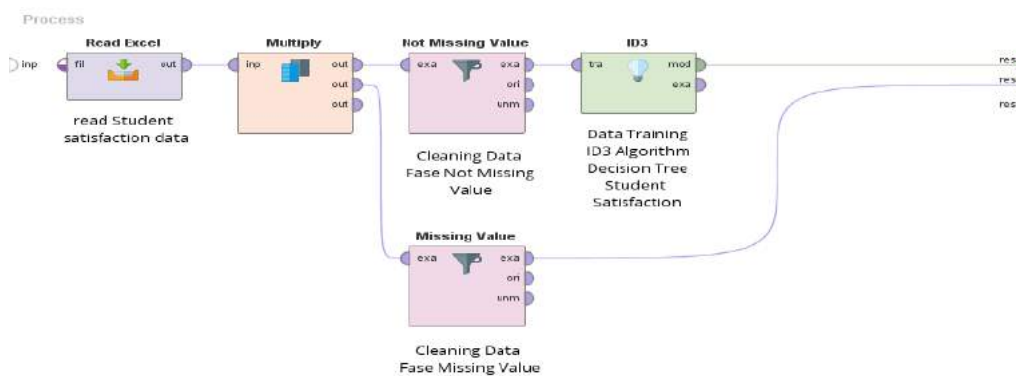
Process

inp

Read Excel
fil
out
read Student satisfaction data

Multiply
inp
out
out
out

Not Missing Value
exa
exa
ori
unm
Cleaning Data Fase Not Missing Value

ID3
tra
mod
exa
Data Training ID3 Algorithm Decision Tree Student Satisfaction

Missing Value
exa
exa
ori
unm
Cleaning Data Fase Missing Value

res
res
res